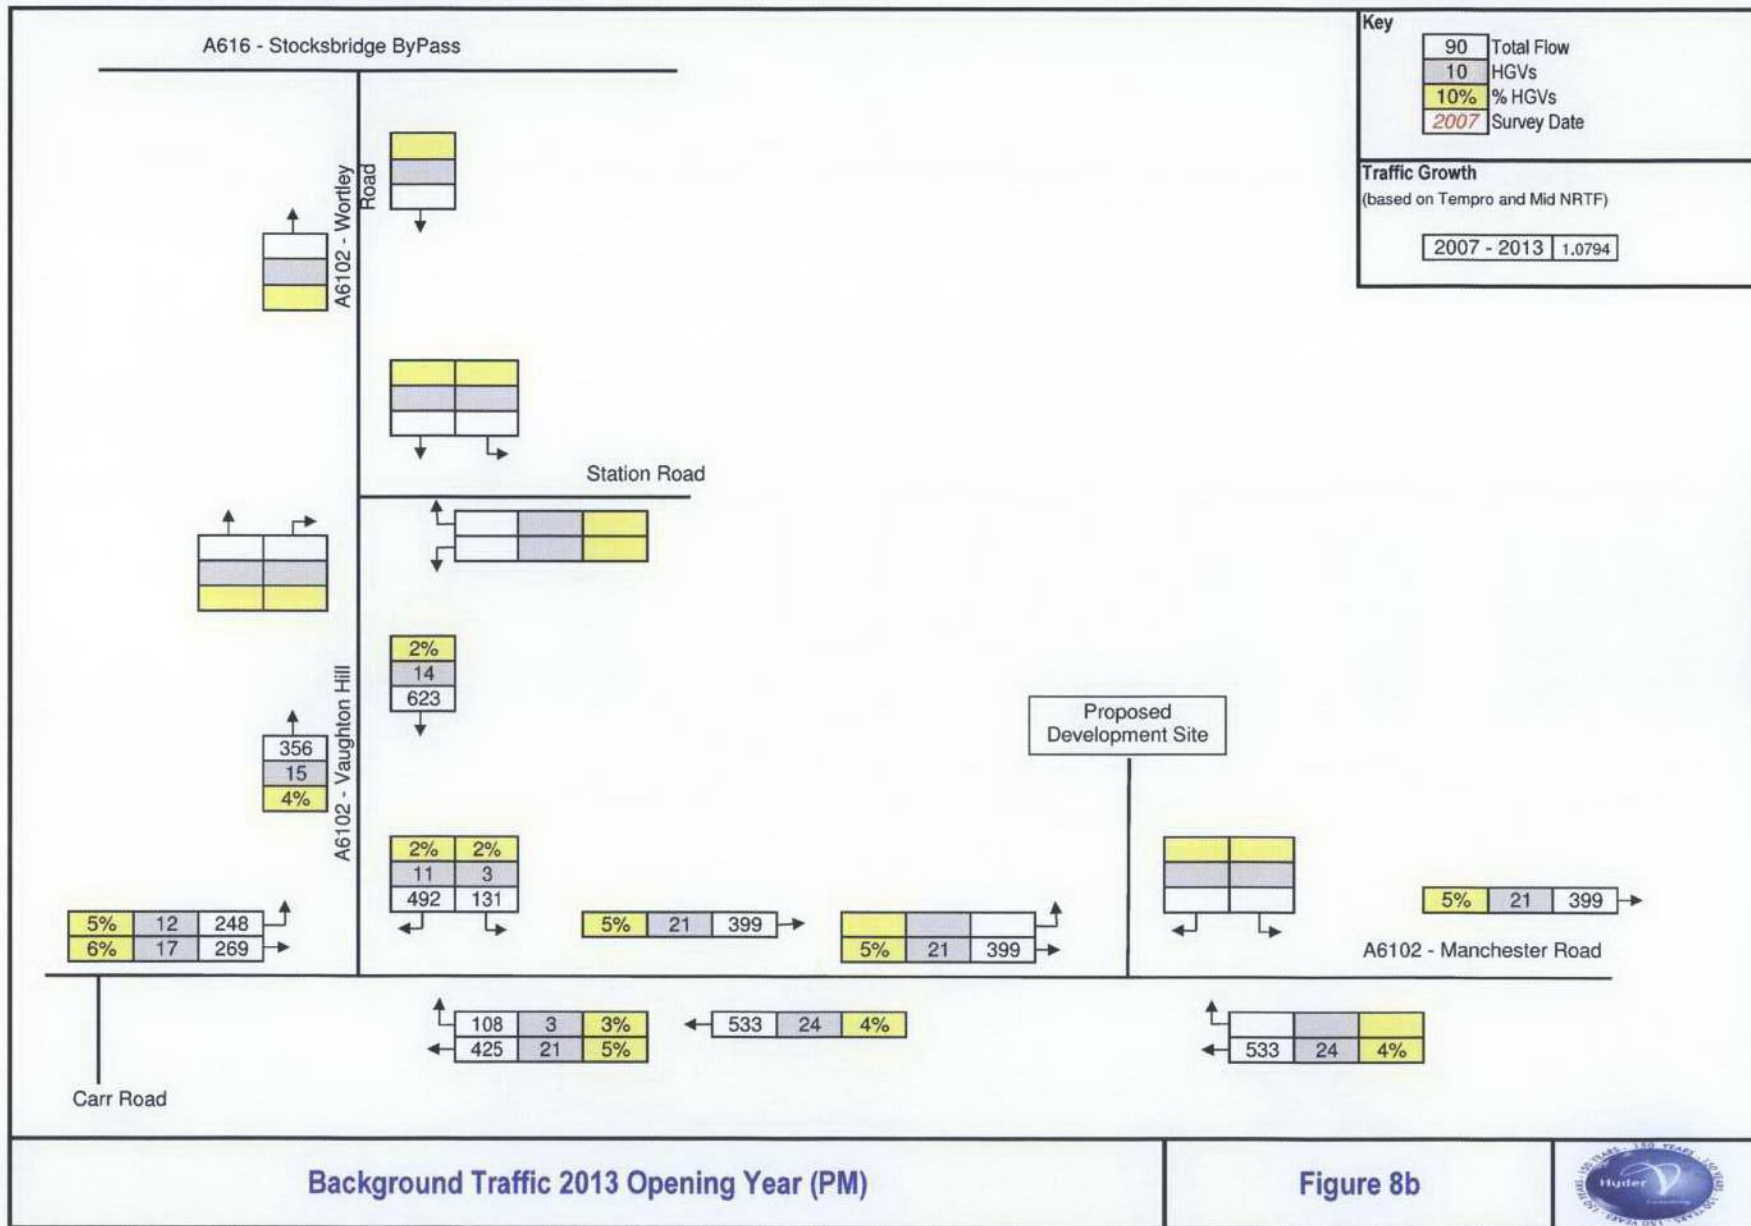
A616 - Stocksbridge ByPass

Key

| 90 | Total Flow |
|---|---|
| 10 | HGVs |
| 10% | % HGVs |
| 2007 | Survey Date |

Traffic Growth
(based on Tempro and Mid NRTF)

2007 - 2013 | 1.0794

A6102 - Wortley Road

Station Road

A6102 - Vaughton Hill

2%
14
623

356
15
4%

| 2% | 2% |
|---|---|
| 11 | 3 |
| 492 | 131 |

| 5% | 12 | 248 |
|---|---|---|
| 6% | 17 | 269 |

| 5% | 21 | 399 |
|---|---|---|

| 5% | 21 | 399 |
|---|---|---|

Proposed Development Site

| 5% | 21 | 399 |
|---|---|---|

A6102 - Manchester Road

| 108 | 3 | 3% |
|---|---|---|
| 425 | 21 | 5% |

| 533 | 24 | 4% |
|---|---|---|

| 533 | 24 | 4% |
|---|---|---|

Carr Road

Background Traffic 2013 Opening Year (PM)

Figure 8b

Hyder